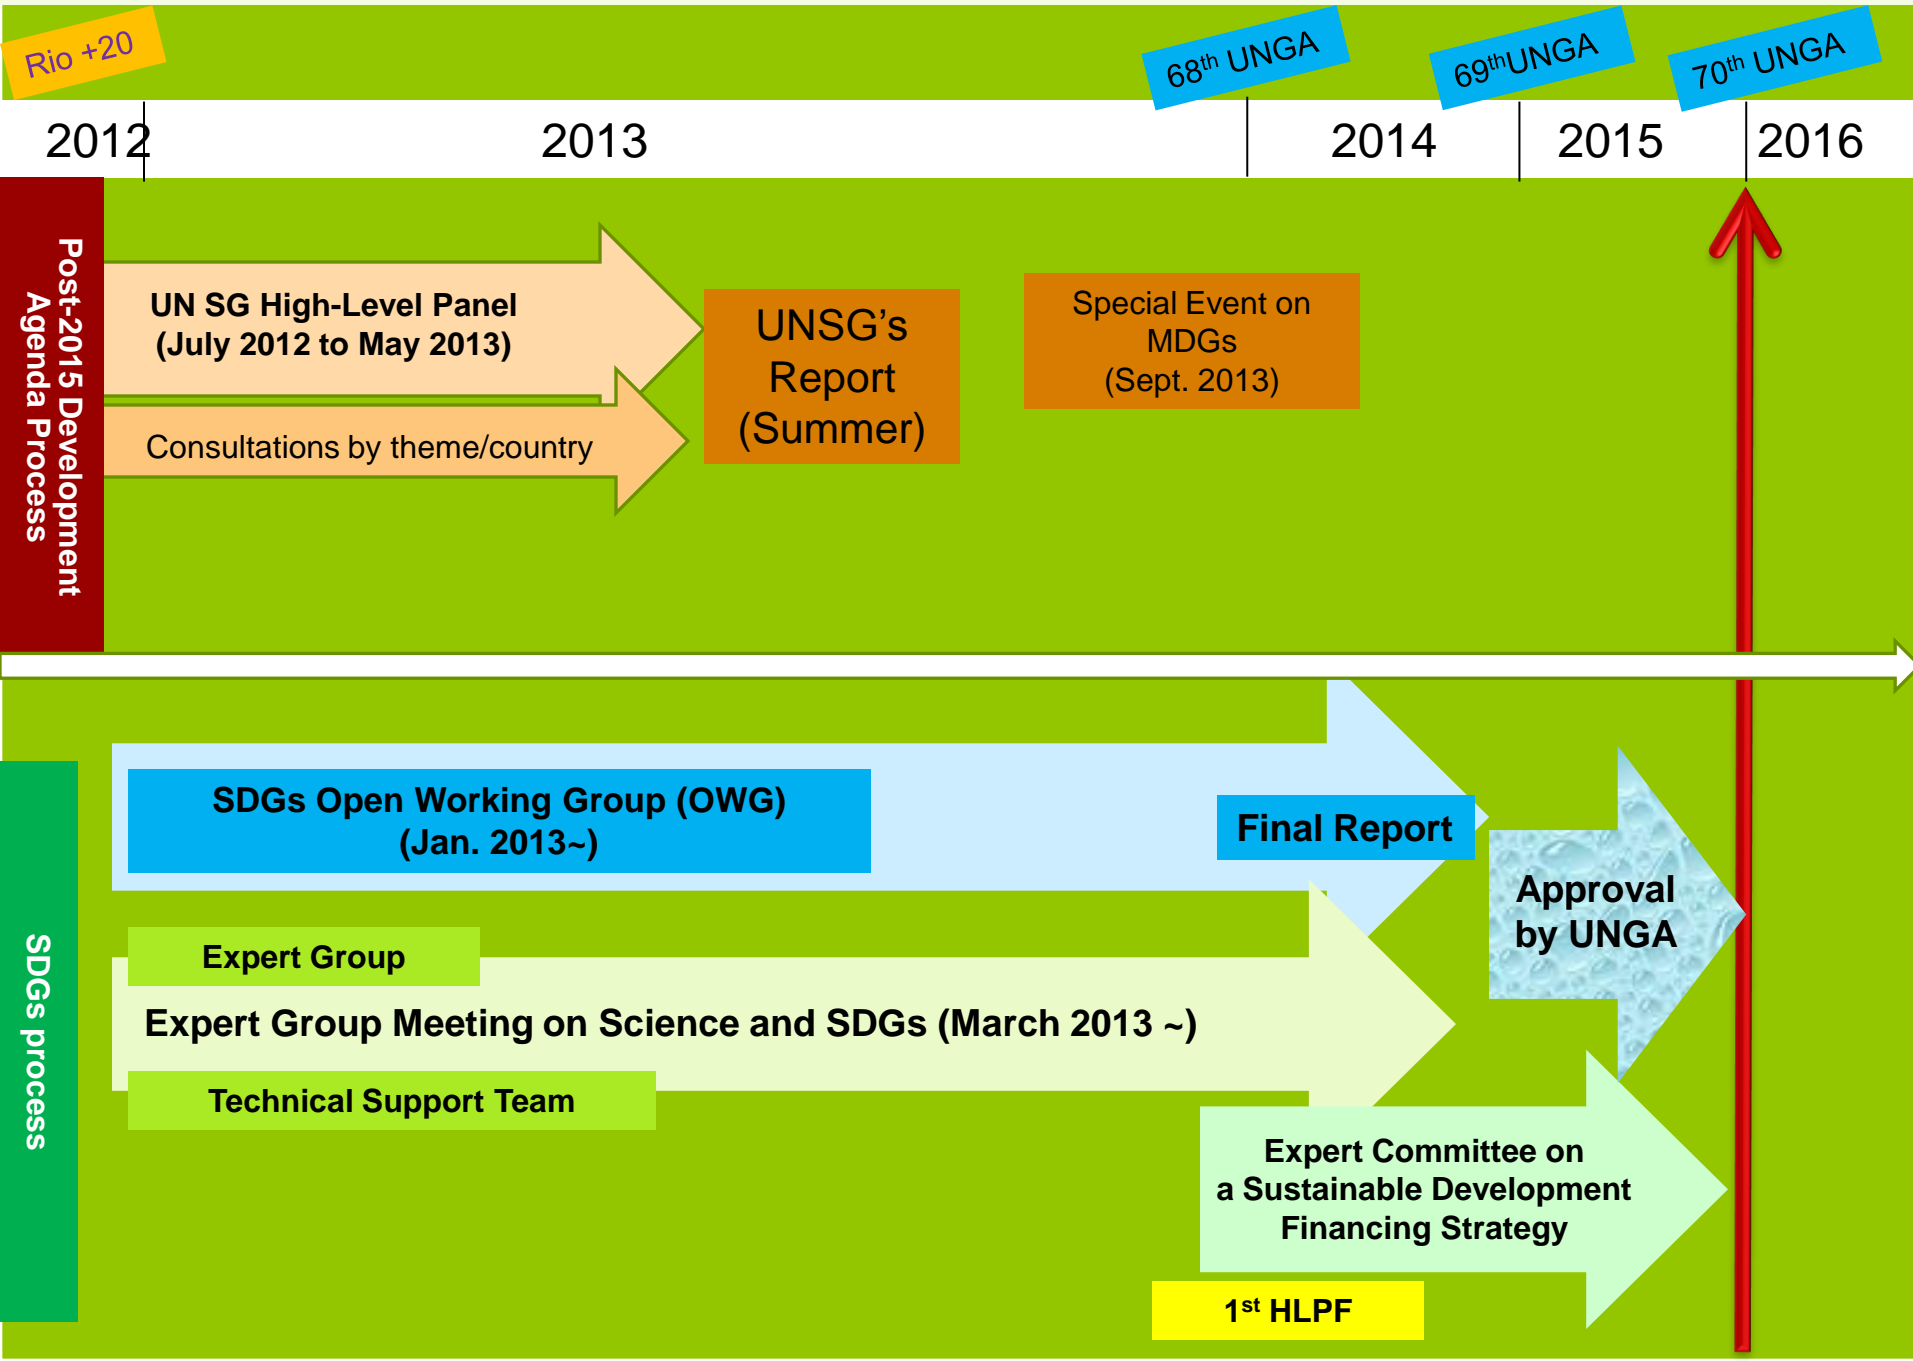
Rio +20

$68^{th}$ UNGA

$69^{th}$UNGA

$70^{th}$ UNGA

2012

2013

2014

2015

2016

Post-2015 Development Agenda Process

UN SG High-Level Panel (July 2012 to May 2013)

Consultations by theme/country

UNSG's Report (Summer)

Special Event on MDGs (Sept. 2013)

SDGs process

SDGs Open Working Group (OWG) (Jan. 2013~)

Final Report

Approval by UNGA

Expert Group

Expert Group Meeting on Science and SDGs (March 2013 ~)

Technical Support Team

Expert Committee on a Sustainable Development Financing Strategy

$1^{st}$ HLPF